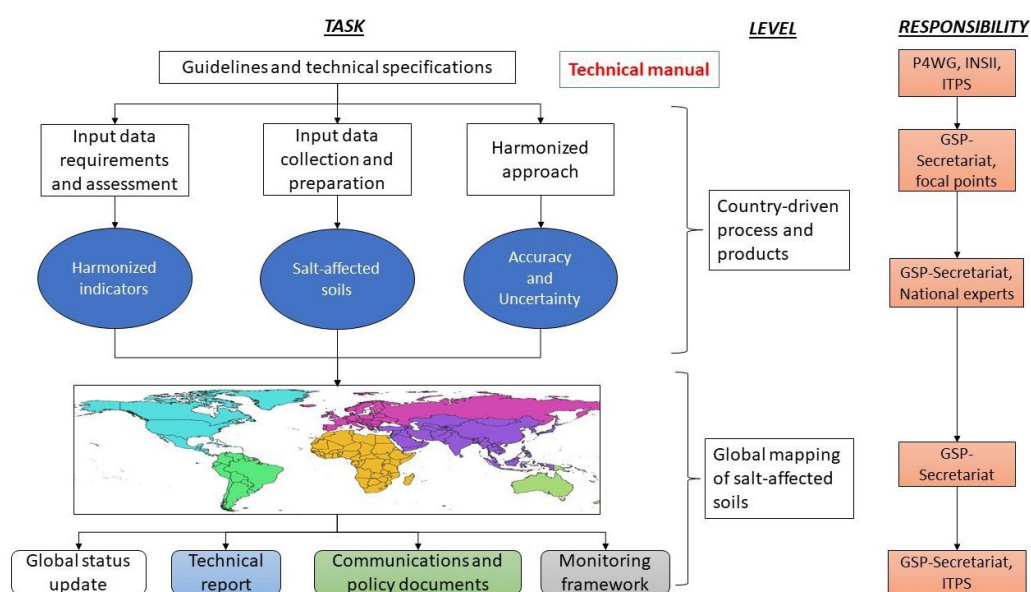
TASK

LEVEL

RESPONSIBILITY

Guidelines and technical specifications

Technical manual

P4WG, INSII, ITPS

Input data requirements and assessment

Input data collection and preparation

Harmonized approach

GSP-Secretariat, focal points

Harmonized indicators

Salt-affected soils

Accuracy and Uncertainty

Country-driven process and products

GSP-Secretariat, National experts

Global mapping of salt-affected soils

GSP-Secretariat

Global status update

Technical report

Communications and policy documents

Monitoring framework

GSP-Secretariat, ITPS